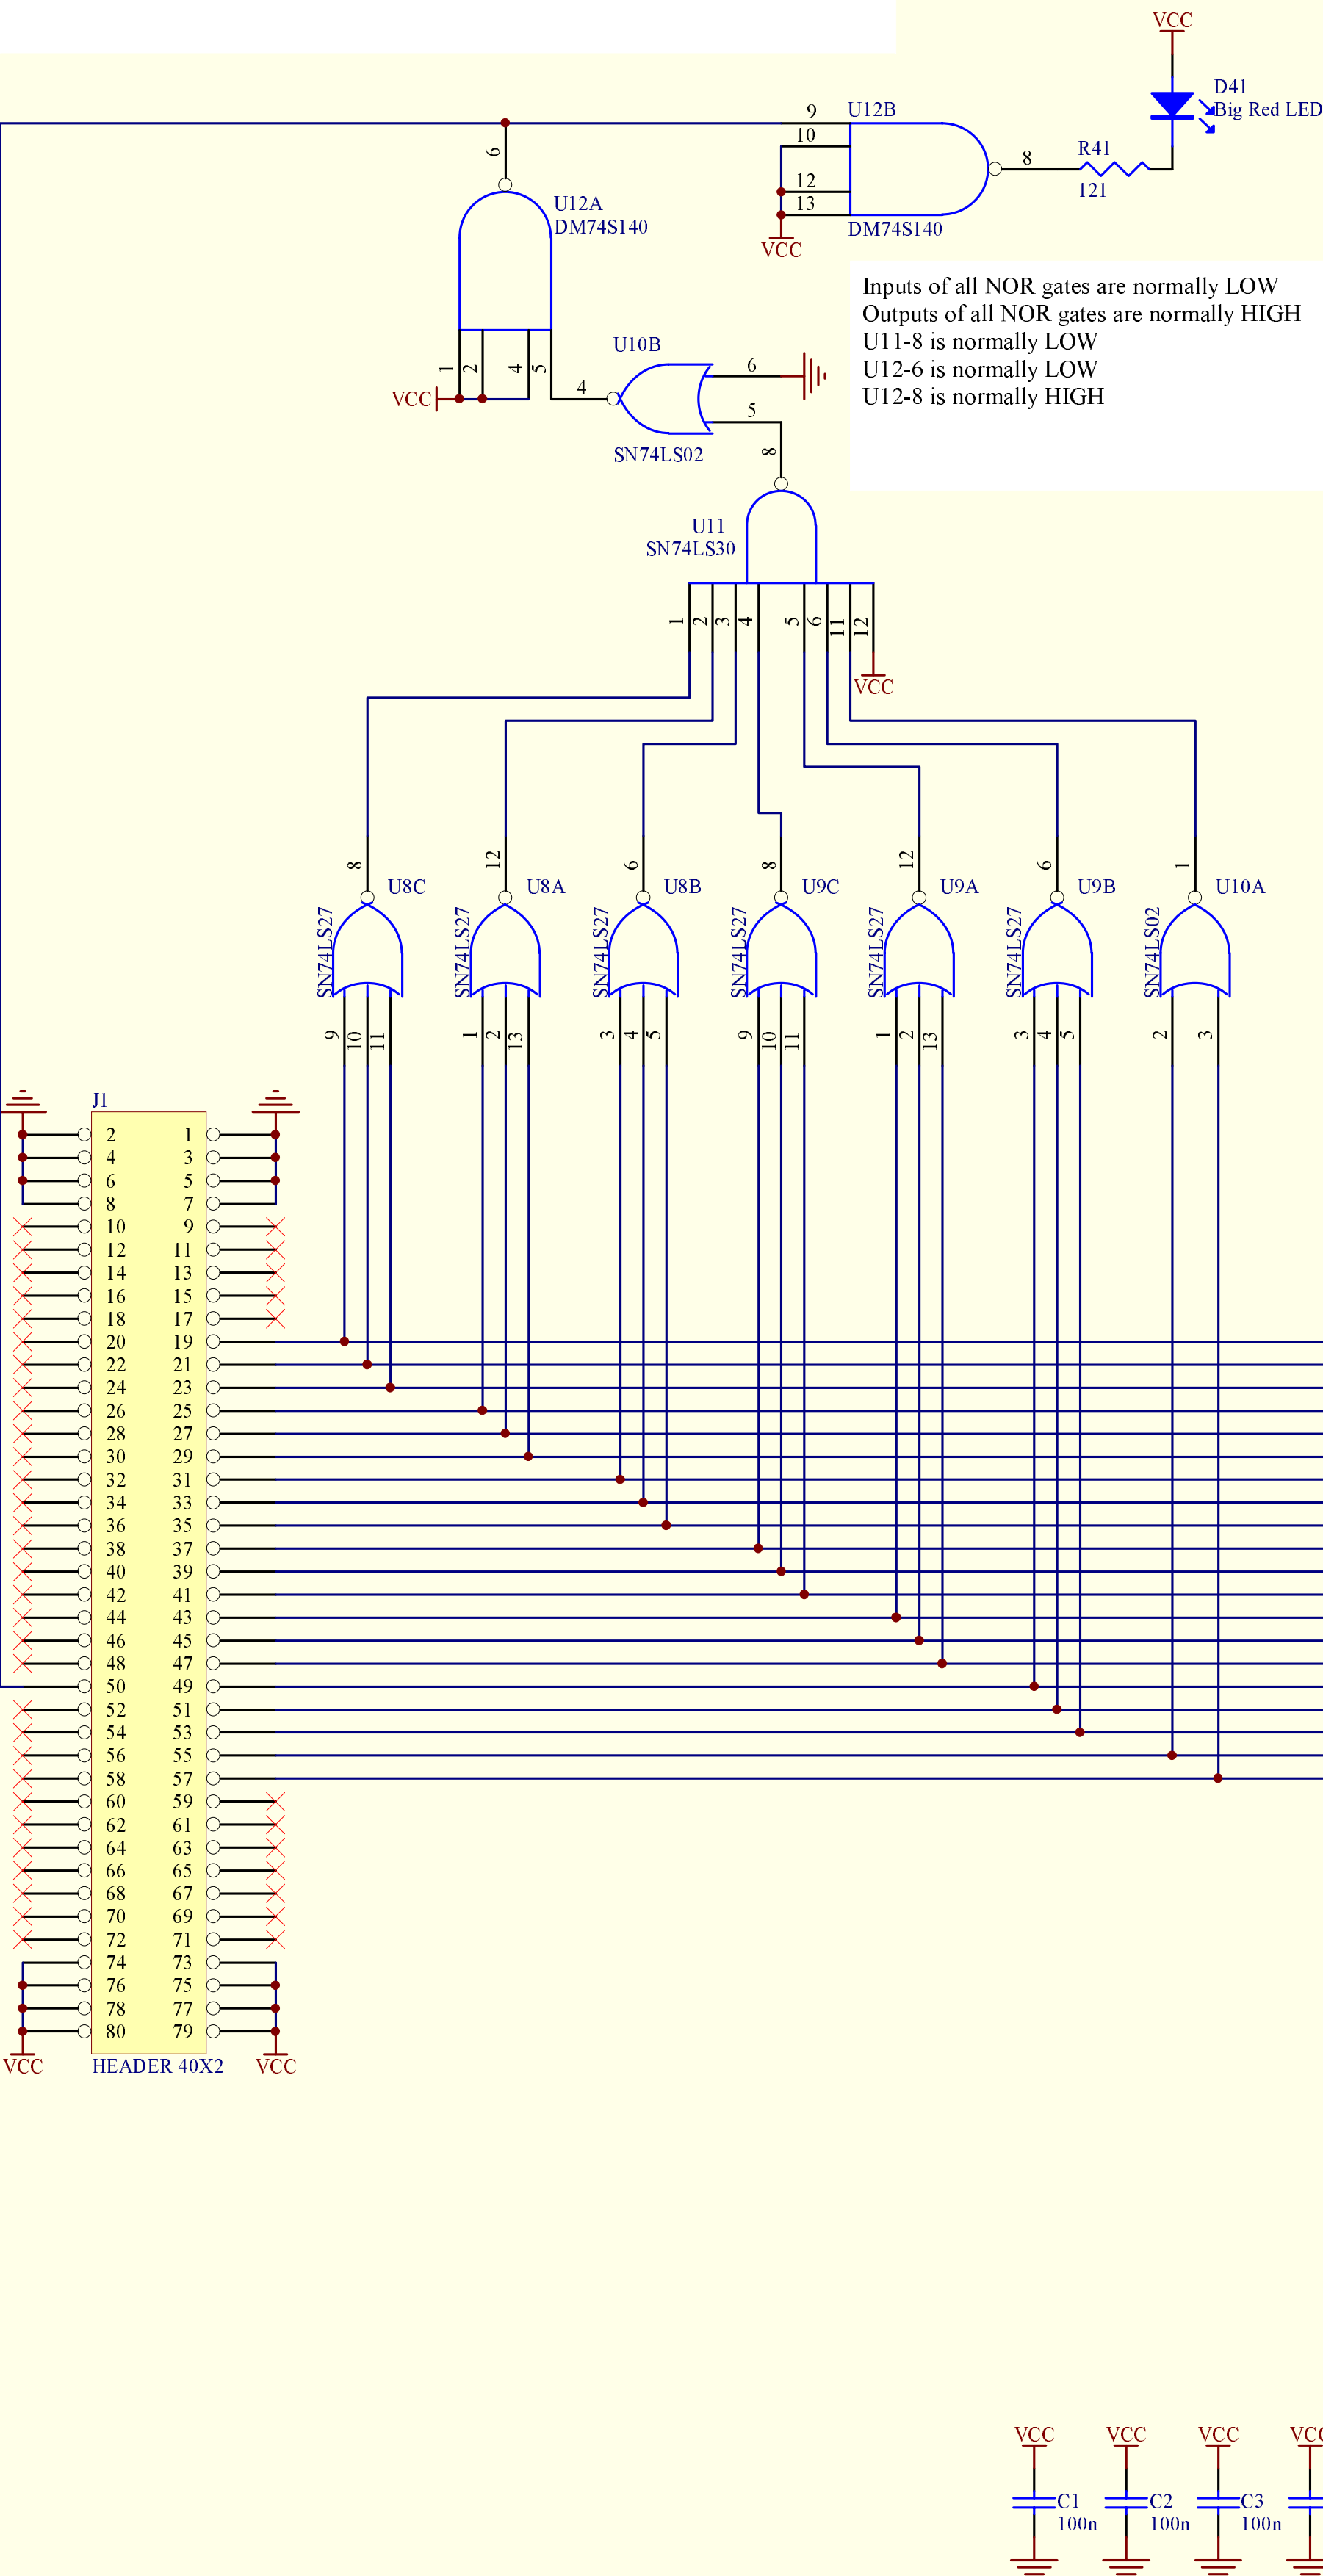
VCC
D41
Big Red LED
9
U12B
10
12
13
VCC
DM74S140
8
R41
121
6
U12A
DM74S140
Inputs of all NOR gates are normally LOW
Outputs of all NOR gates are normally HIGH
U11-8 is normally LOW
U12-6 is normally LOW
U12-8 is normally HIGH
1
2
4
5
VCC
4
U10B
6
5
SN74LS02
8
U11
SN74LS30
1
2
3
4
5
6
11
12
VCC
8
U8C
12
U8A
6
U8B
8
U9C
12
U9A
6
U9B
1
U10A
SN74LS27
SN74LS27
SN74LS27
SN74LS27
SN74LS27
SN74LS27
SN74LS02
9
10
11
1
2
13
3
4
5
9
10
11
1
2
13
3
4
5
2
3
J1

| 2 | 1 |
|---|---|
| 4 | 3 |
| 6 | 5 |
| 8 | 7 |
| 10 | 9 |
| 12 | 11 |
| 14 | 13 |
| 16 | 15 |
| 18 | 17 |
| 20 | 19 |
| 22 | 21 |
| 24 | 23 |
| 26 | 25 |
| 28 | 27 |
| 30 | 29 |
| 32 | 31 |
| 34 | 33 |
| 36 | 35 |
| 38 | 37 |
| 40 | 39 |
| 42 | 41 |
| 44 | 43 |
| 46 | 45 |
| 48 | 47 |
| 50 | 49 |
| 52 | 51 |
| 54 | 53 |
| 56 | 55 |
| 58 | 57 |
| 60 | 59 |
| 62 | 61 |
| 64 | 63 |
| 66 | 65 |
| 68 | 67 |
| 70 | 69 |
| 72 | 71 |
| 74 | 73 |
| 76 | 75 |
| 78 | 77 |
| 80 | 79 |

VCC
HEADER 40X2
VCC
VCC
VCC
VCC
VCC
C1
100n
C2
100n
C3
100n